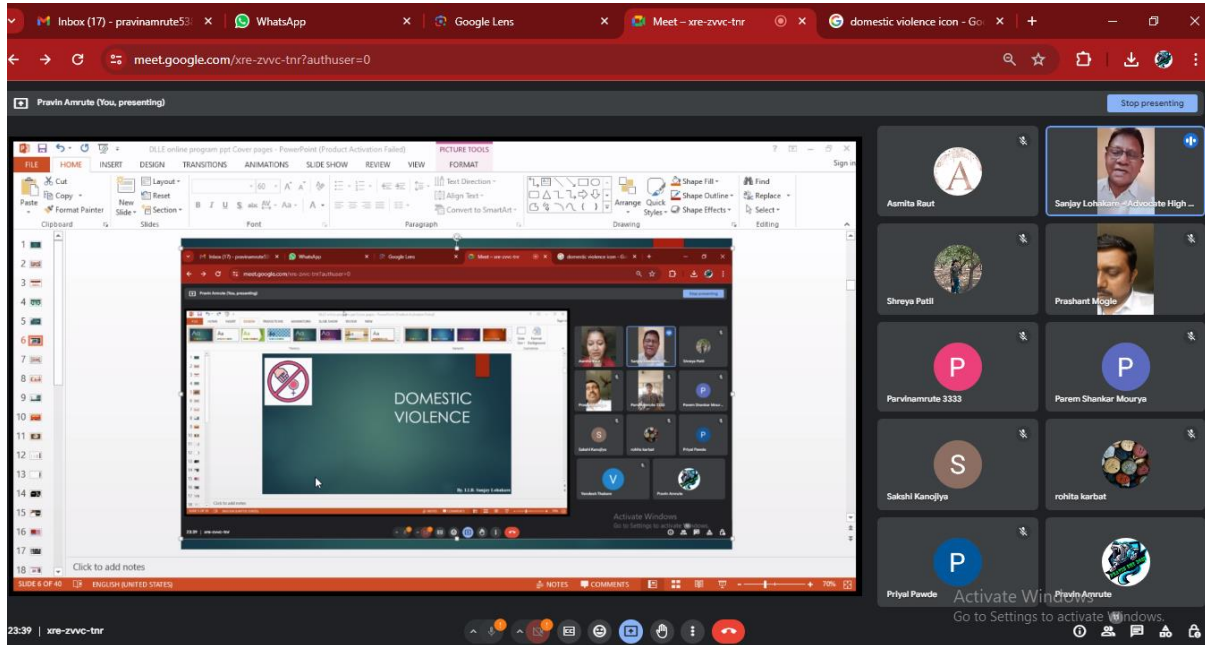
Inbox (17) - pravinamrute53
WhatsApp
Google Lens
Meet – xre-zvvc-tnr
domestic violence icon - Go
meet.google.com/xre-zvvc-tnr?authuser=0
Pravin Amrute (You, presenting)
Stop presenting

DLLE online program ppt Cover pages - PowerPoint (Product Activation Failed)
PICTURE TOOLS
FILE HOME INSERT DESIGN TRANSITIONS ANIMATIONS SLIDE SHOW REVIEW VIEW FORMAT
Sign in
Cut Copy Format Painter Paste
Clipboard
New Slide Layout Reset Section
Slides
Font
Text Direction Align Text Convert to SmartArt
Paragraph
Arrange Quick Styles Shape Fill Shape Outline Shape Effects
Drawing
Find Replace Select
Editing

DOMESTIC VIOLENCE
By. Lt.Dr. Sanjay Lohakare

Activate Windows
Go to Settings to activate Windows.

Click to add notes
SLIDE 6 OF 40 ENGLISH (UNITED STATES) NOTES COMMENTS 70%

Asmita Raut
Sanjay Lohakare - Advocate High ...
Shreya Patil
Prashant Mogle
Parvinamrute 3333
Parem Shankar Mourya
Sakshi Kanojiya
rohita karbat
Priyal Pawde
Pravin Amrute

Activate Windows
Go to Settings to activate Windows.

23:39 | xre-zvvc-tnr